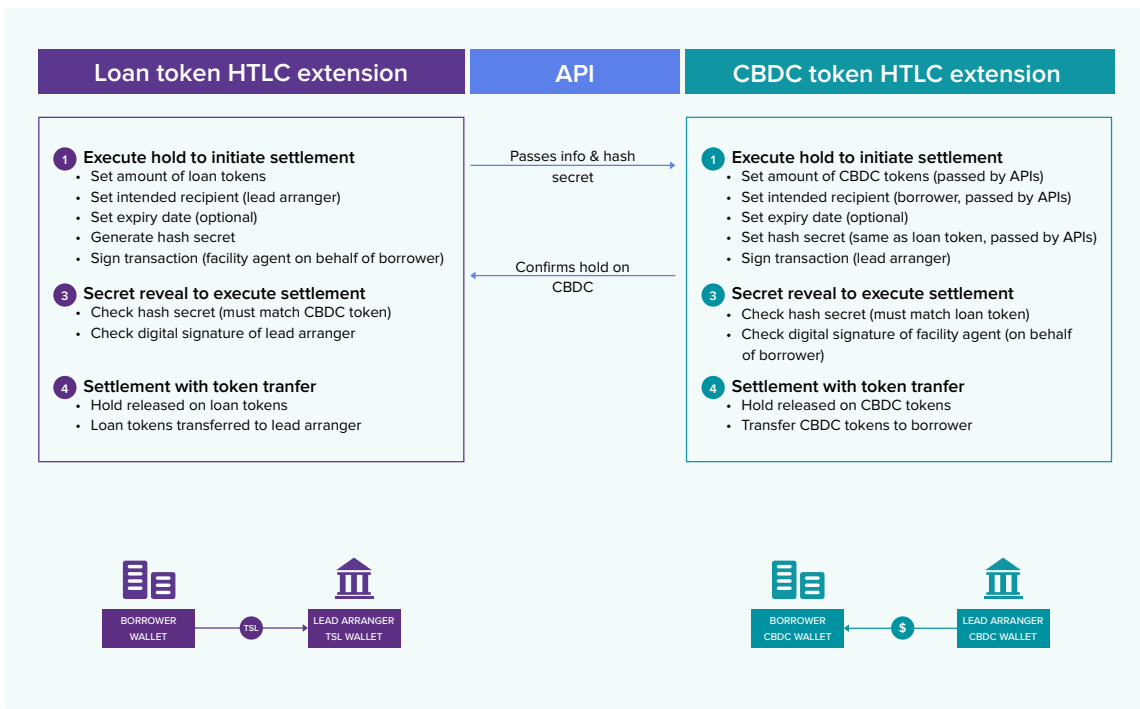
Loan token HTLC extension

API

CBDC token HTLC extension

1 Execute hold to initiate settlement
- Set amount of loan tokens
- Set intended recipient (lead arranger)
- Set expiry date (optional)
- Generate hash secret
- Sign transaction (facility agent on behalf of borrower)

3 Secret reveal to execute settlement
- Check hash secret (must match CBDC token)
- Check digital signature of lead arranger

4 Settlement with token tranfer
- Hold released on loan tokens
- Loan tokens transferred to lead arranger

Passes info & hash secret

Confirms hold on CBDC

1 Execute hold to initiate settlement
- Set amount of CBDC tokens (passed by APIs)
- Set intended recipient (borrower, passed by APIs)
- Set expiry date (optional)
- Set hash secret (same as loan token, passed by APIs)
- Sign transaction (lead arranger)

3 Secret reveal to execute settlement
- Check hash secret (must match loan token)
- Check digital signature of facility agent (on behalf of borrower)

4 Settlement with token tranfer
- Hold released on CBDC tokens
- Transfer CBDC tokens to borrower

BORROWER WALLET

TSL

LEAD ARRANGER TSL WALLET

BORROWER CBDC WALLET

$

LEAD ARRANGER CBDC WALLET